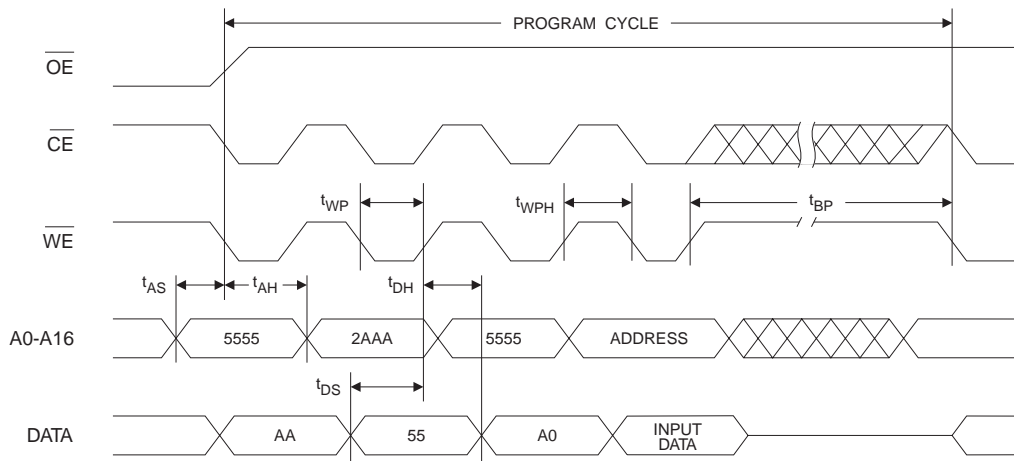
PROGRAM CYCLE

$\overline{OE}$

$\overline{CE}$

$t_{WP}$

$t_{WPH}$

$t_{BP}$

$\overline{WE}$

$t_{AS}$

$t_{AH}$

$t_{DH}$

A0-A16

5555

2AAA

5555

ADDRESS

$t_{DS}$

DATA

AA

55

A0

INPUT DATA